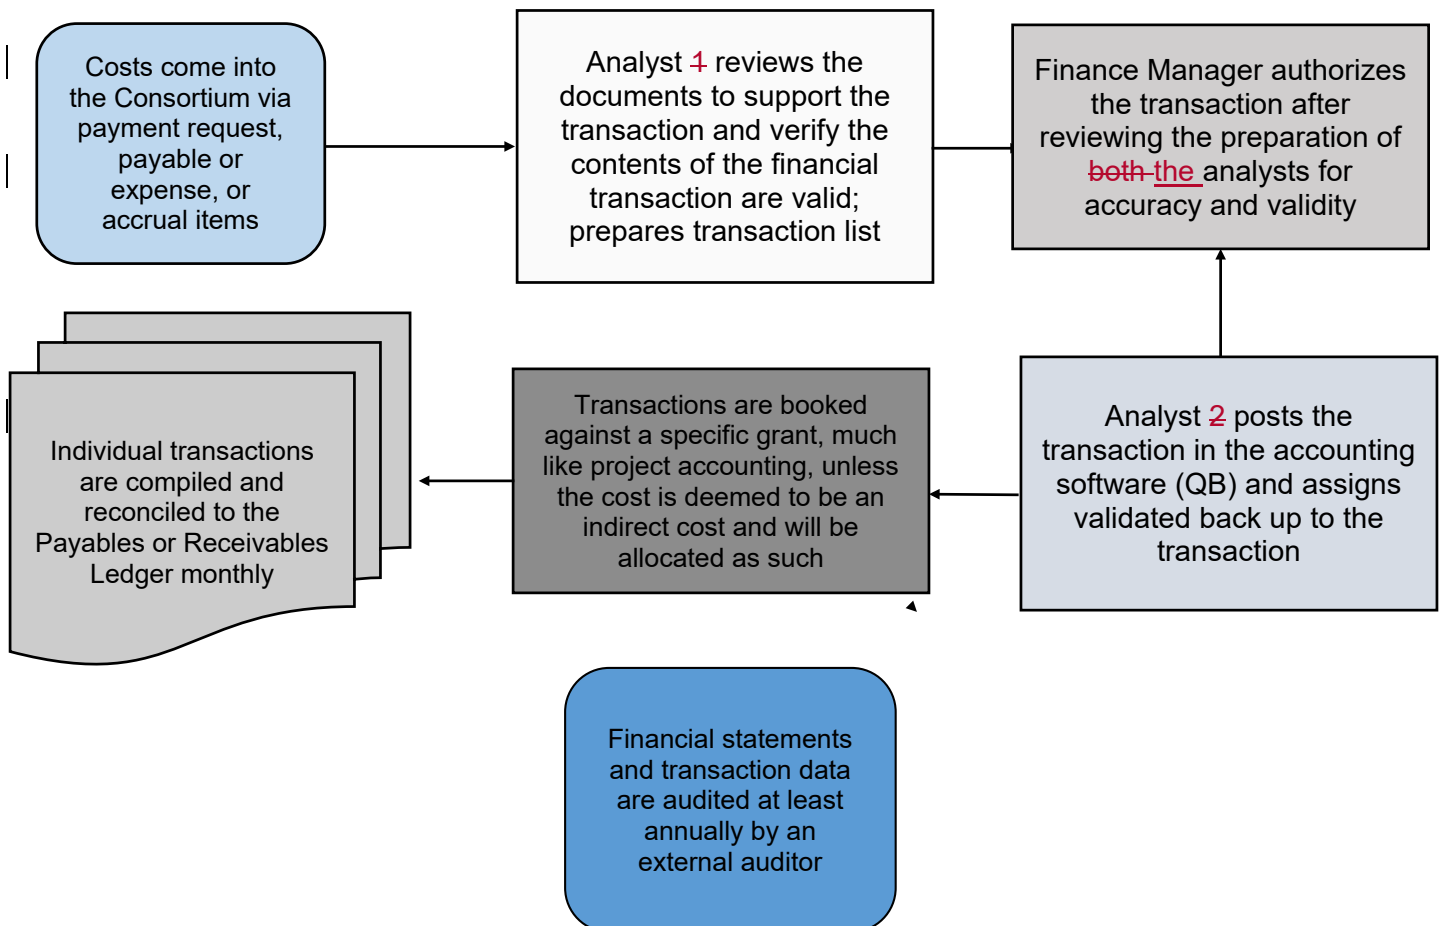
Costs come into the Consortium via payment request, payable or expense, or accrual items

Analyst 1 reviews the documents to support the transaction and verify the contents of the financial transaction are valid; prepares transaction list

Finance Manager authorizes the transaction after reviewing the preparation of both the analysts for accuracy and validity

Individual transactions are compiled and reconciled to the Payables or Receivables Ledger monthly

Transactions are booked against a specific grant, much like project accounting, unless the cost is deemed to be an indirect cost and will be allocated as such

Analyst 2 posts the transaction in the accounting software (QB) and assigns validated back up to the transaction

Financial statements and transaction data are audited at least annually by an external auditor